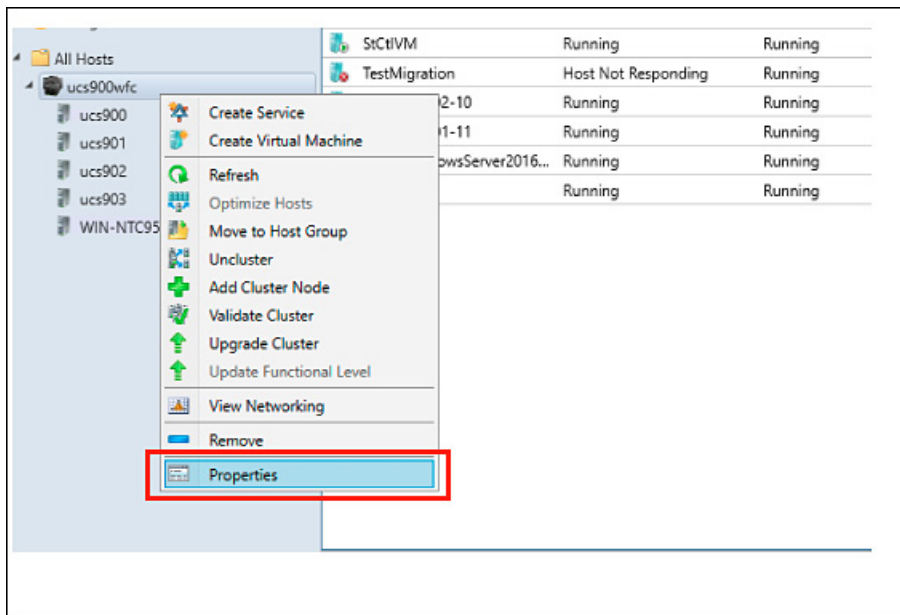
All Hosts
ucs900wfc
ucs900
ucs901
ucs902
ucs903
WIN-NTC95

Create Service
Create Virtual Machine
Refresh
Optimize Hosts
Move to Host Group
Uncluster
Add Cluster Node
Validate Cluster
Upgrade Cluster
Update Functional Level
View Networking
Remove
Properties

| | | |
|---|---|---|
| StCtlVM | Running | Running |
| TestMigration | Host Not Responding | Running |
| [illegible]2-10 | Running | Running |
| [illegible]1-11 | Running | Running |
| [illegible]owsServer2016... | Running | Running |
| | Running | Running |